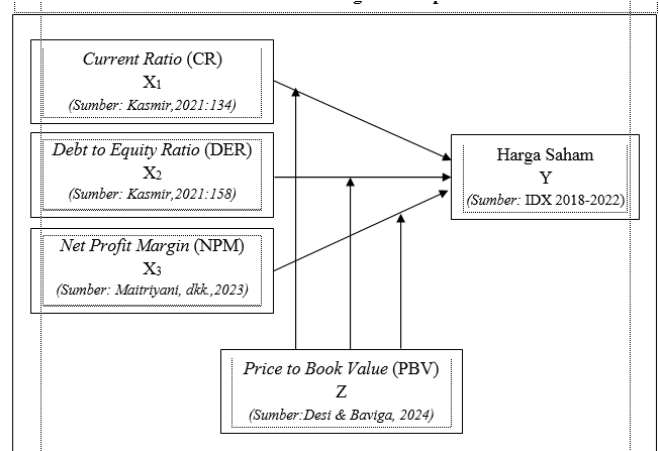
Current Ratio (CR)
$X_1$
(Sumber: Kasmir,2021:134)

Debt to Equity Ratio (DER)
$X_2$
(Sumber: Kasmir,2021:158)

Net Profit Margin (NPM)
$X_3$
(Sumber: Maitriyani, dkk.,2023)

Harga Saham
Y
(Sumber: IDX 2018-2022)

Price to Book Value (PBV)
Z
(Sumber:Desi & Baviga, 2024)